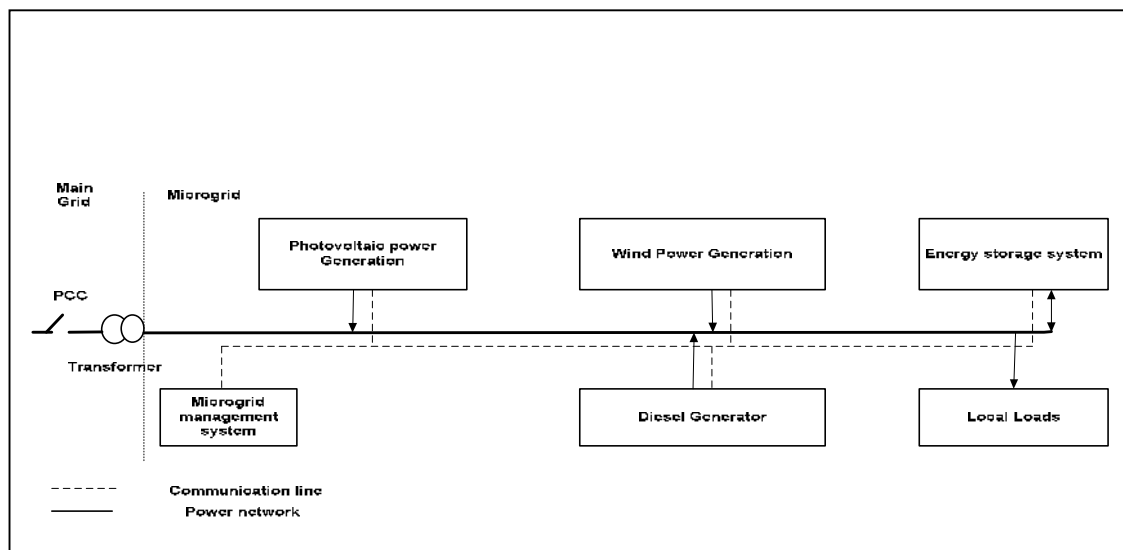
Main Grid

Microgrid

Photovoltaic power Generation

Wind Power Generation

Energy storage system

PCC

Transformer

Microgrid management system

Diesel Generator

Local Loads

Communication line

Power network